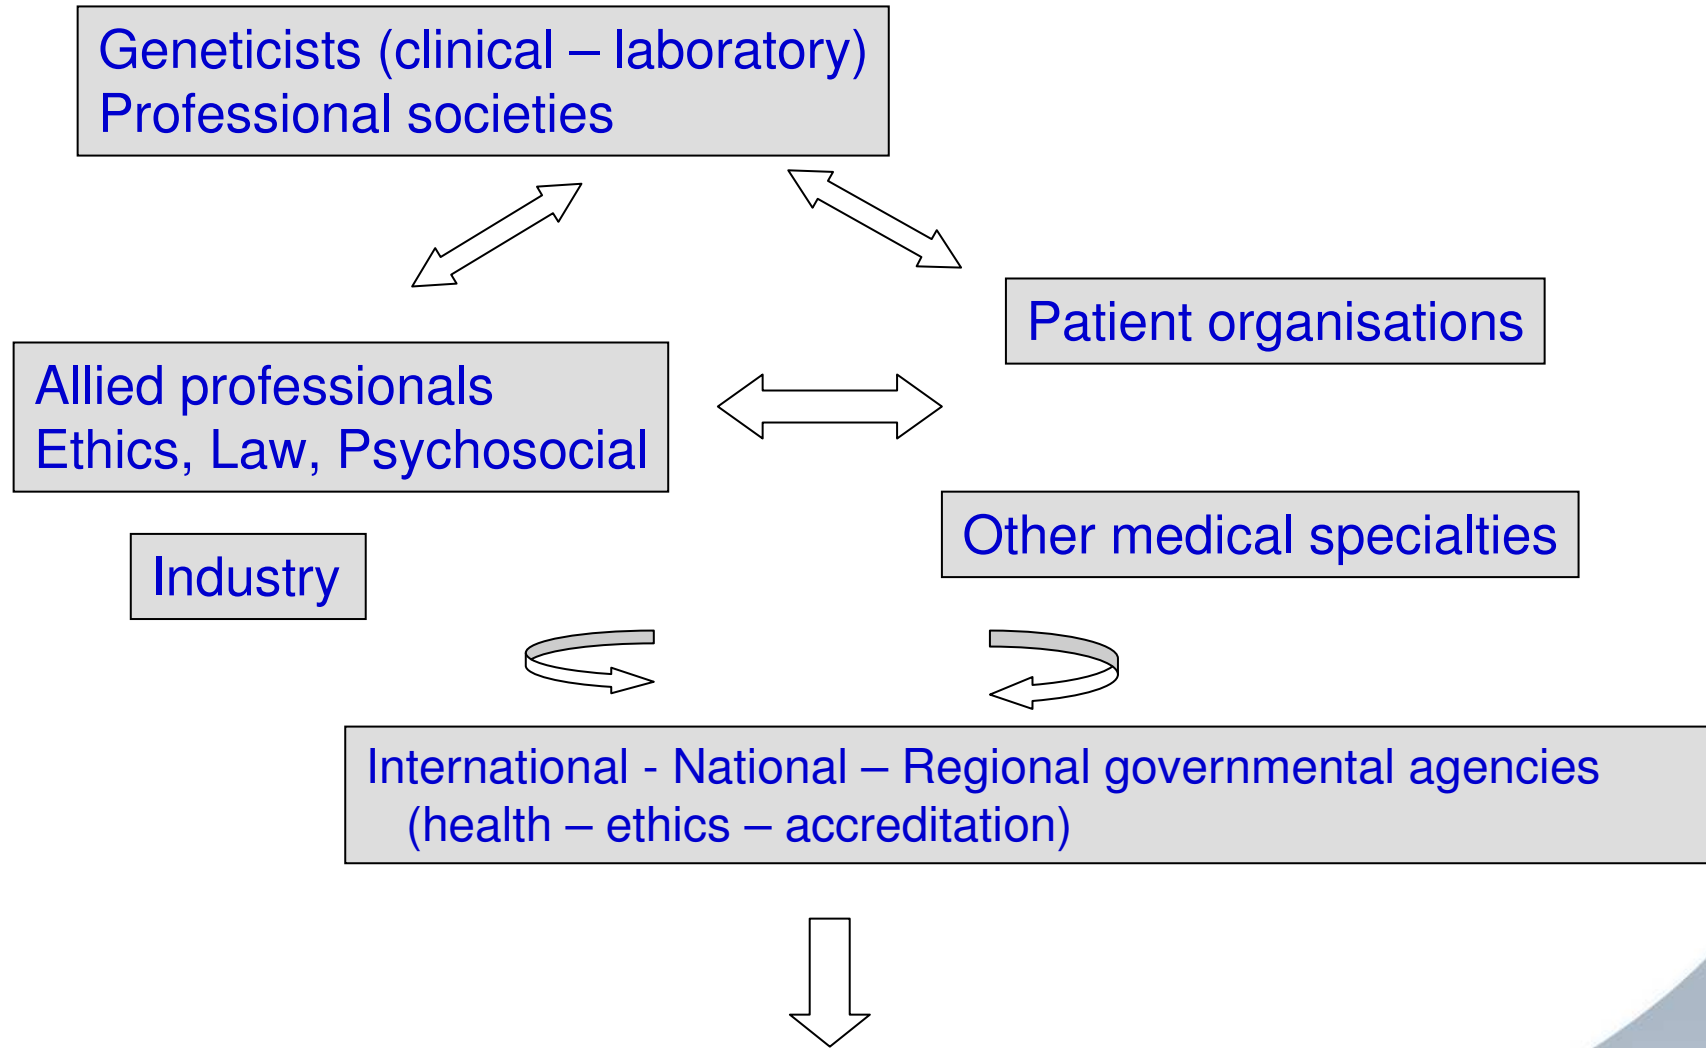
Geneticists (clinical – laboratory)
Professional societies

Patient organisations

Allied professionals
Ethics, Law, Psychosocial

Other medical specialties

Industry

International - National – Regional governmental agencies
(health – ethics – accreditation)